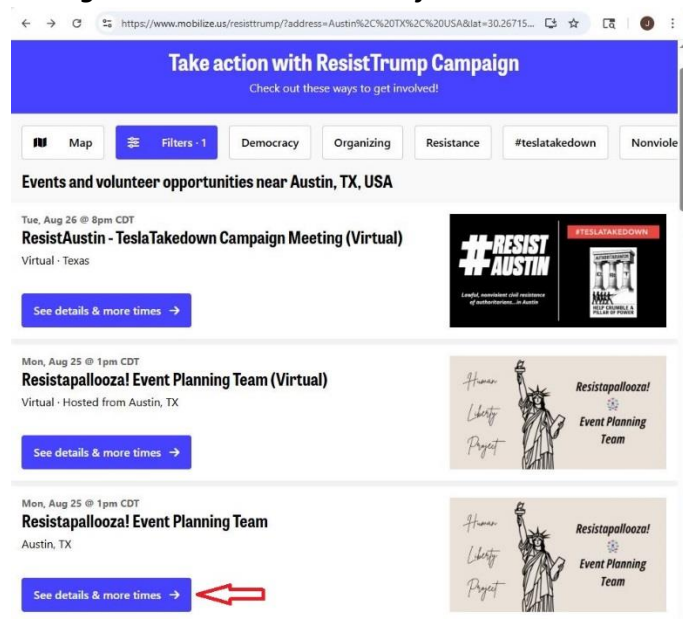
https://www.mobilize.us/resisttrump/?address=Austin%2C%20TX%2C%20USA&lat=30.26715...

J

Take action with ResistTrump Campaign

Check out these ways to get involved!

Map

Filters · 1

Democracy

Organizing

Resistance

#teslatakedown

Nonviole

Events and volunteer opportunities near Austin, TX, USA

Tue, Aug 26 @ 8pm CDT

ResistAustin - TeslaTakedown Campaign Meeting (Virtual)

Virtual · Texas

See details & more times →

#RESIST AUSTIN

Lawful, nonviolent civil resistance of authoritarians...in Austin

#TESLATAKEDOWN

HELP CRUMBLE A PILLAR OF POWER

Mon, Aug 25 @ 1pm CDT

Resistapalooza! Event Planning Team (Virtual)

Virtual · Hosted from Austin, TX

See details & more times →

Human Liberty Project

Resistapalooza! Event Planning Team

Mon, Aug 25 @ 1pm CDT

Resistapalooza! Event Planning Team

Austin, TX

See details & more times →

Human Liberty Project

Resistapalooza! Event Planning Team